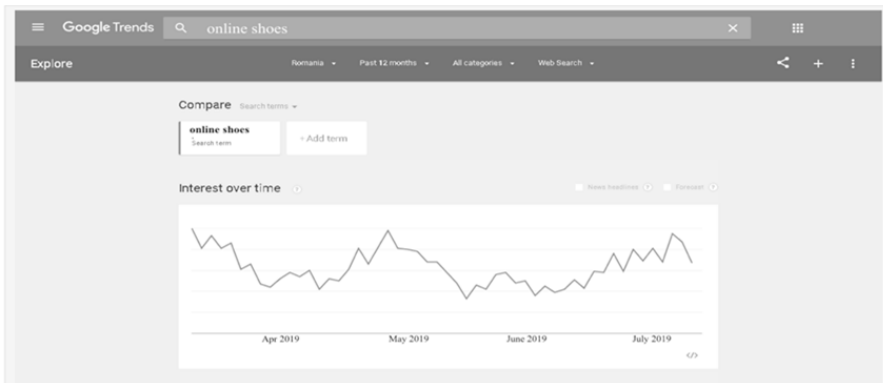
Google Trends

online shoes

Explore

Romania

Past 12 months

All categories

Web Search

Compare Search terms

online shoes
Search term

+ Add term

Interest over time

News headlines

Forecast

Apr 2019

May 2019

June 2019

July 2019

</>